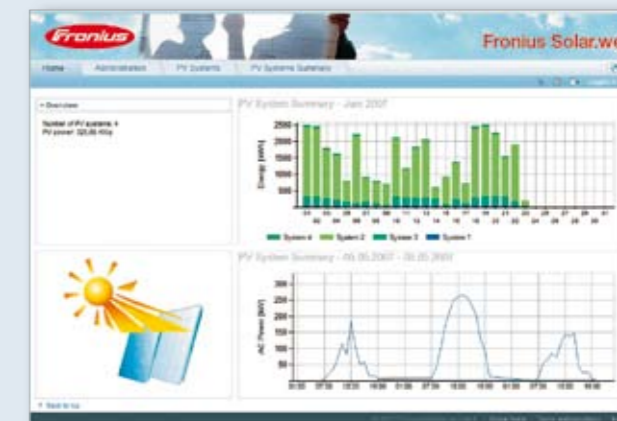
Fronius

Fronius Solar.we

Home | Administration | PV Systems | PV Systems Summary

Overview

Number of PV systems: 4
PV power: 325,86 KWp

PV System Summary - Jan 2007

Energy [kWh]

2500
2000
1500
1000
500

01 02 03 04 05 06 07 08 09 10 11 12 13 14 15 16 17 18 19 20 21 22 23 24 25 26 27 28 29 30 31

System 4 | System 3 | System 2 | System 1

PV System Summary - 05.05.2007 - 05.05.2007

AC Power [kW]

300
250
200
150
100
50

Back to top